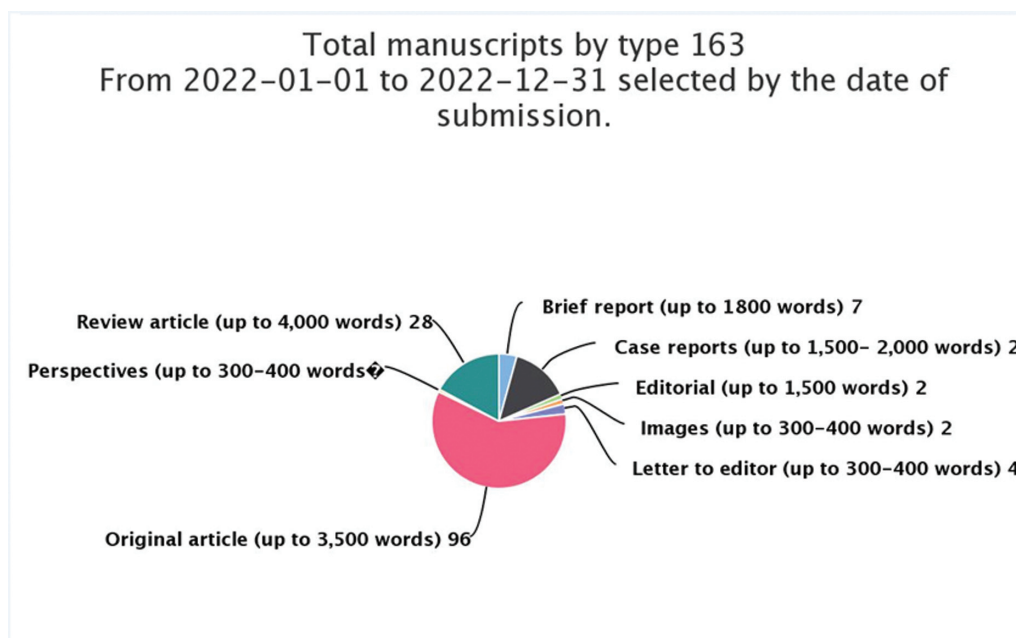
Total manuscripts by type 163
From 2022-01-01 to 2022-12-31 selected by the date of submission.

Review article (up to 4,000 words) 28

Perspectives (up to 300-400 words�

Brief report (up to 1800 words) 7

Case reports (up to 1,500- 2,000 words) 2

Editorial (up to 1,500 words) 2

Images (up to 300-400 words) 2

Letter to editor (up to 300-400 words) 4

Original article (up to 3,500 words) 96